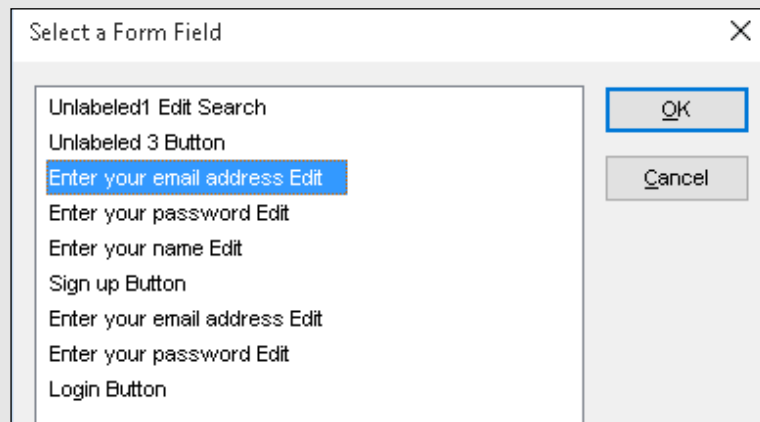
Select a Form Field

Unlabeled1 Edit Search
Unlabeled 3 Button
Enter your email address Edit
Enter your password Edit
Enter your name Edit
Sign up Button
Enter your email address Edit
Enter your password Edit
Login Button

OK

Cancel